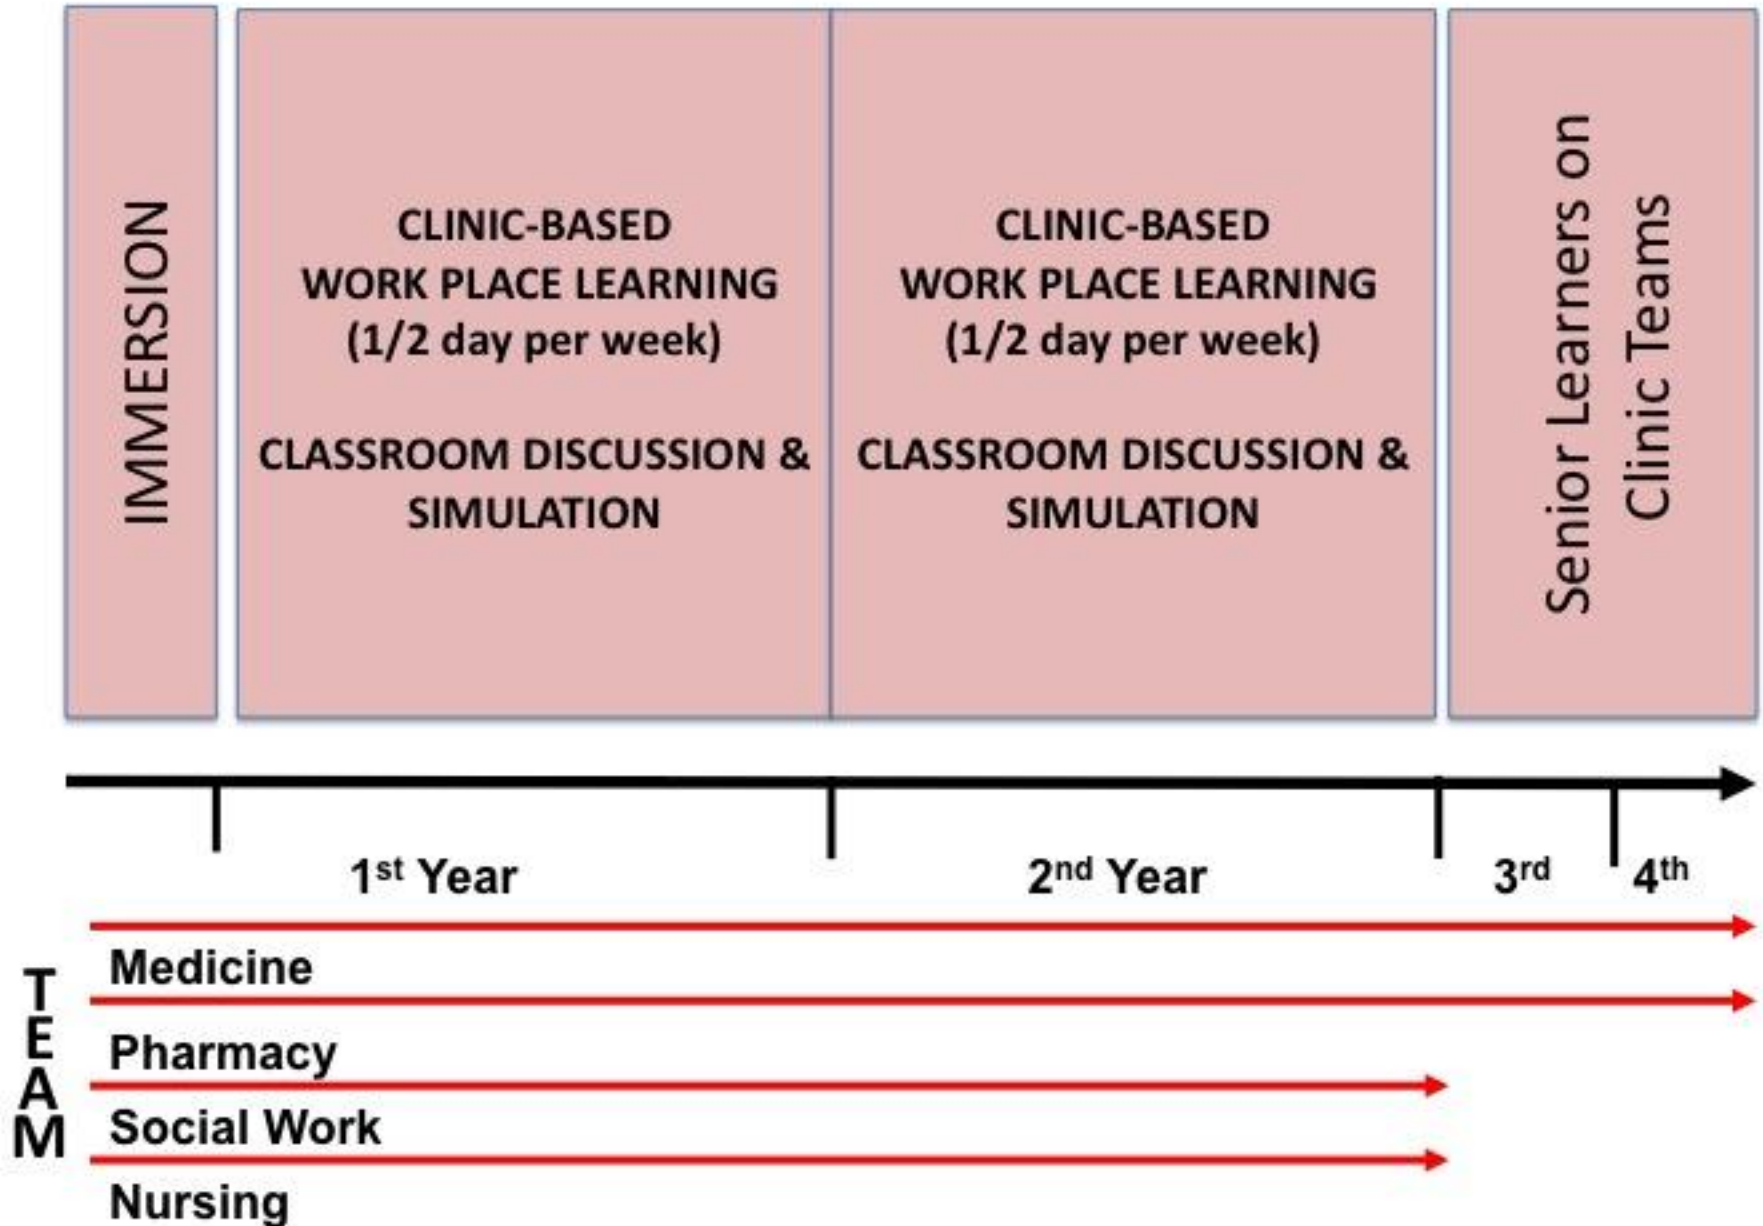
IMMERSION

CLINIC-BASED WORK PLACE LEARNING (1/2 day per week)

CLASSROOM DISCUSSION & SIMULATION

CLINIC-BASED WORK PLACE LEARNING (1/2 day per week)

CLASSROOM DISCUSSION & SIMULATION

Senior Learners on Clinic Teams

1$^{st}$ Year

2$^{nd}$ Year

3$^{rd}$

4$^{th}$

TEAM

Medicine

Pharmacy

Social Work

Nursing